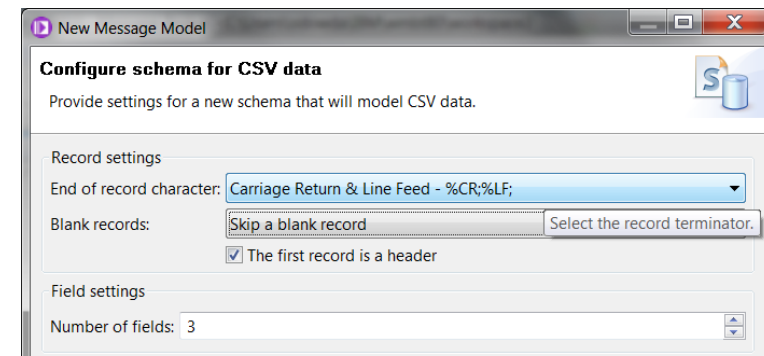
New Message Model

Configure schema for CSV data

Provide settings for a new schema that will model CSV data.

Record settings

End of record character: Carriage Return & Line Feed - %CR;%LF;

Blank records: Skip a blank record

Select the record terminator.

The first record is a header

Field settings

Number of fields: 3